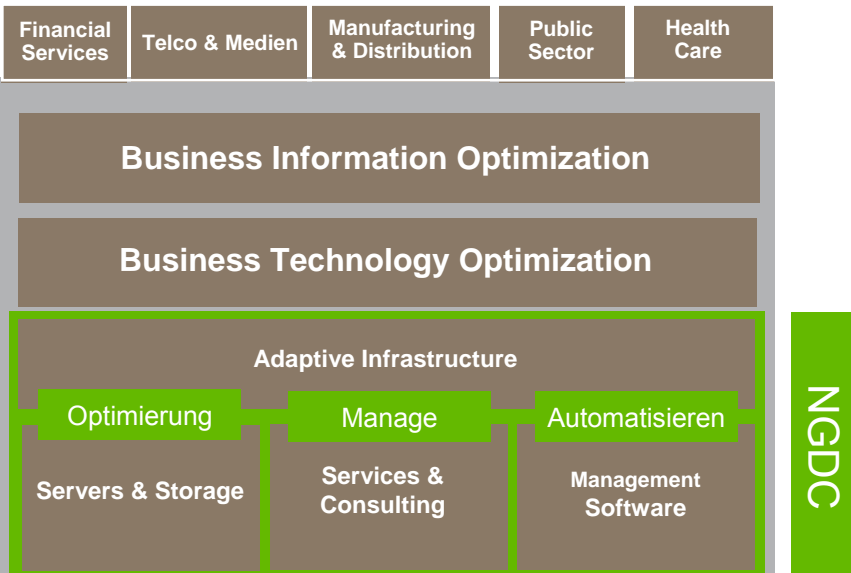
Financial Services

Telco & Medien

Manufacturing & Distribution

Public Sector

Health Care

Business Information Optimization

Business Technology Optimization

Adaptive Infrastructure

Optimierung

Manage

Automatisieren

Servers & Storage

Services & Consulting

Management Software

NGDC